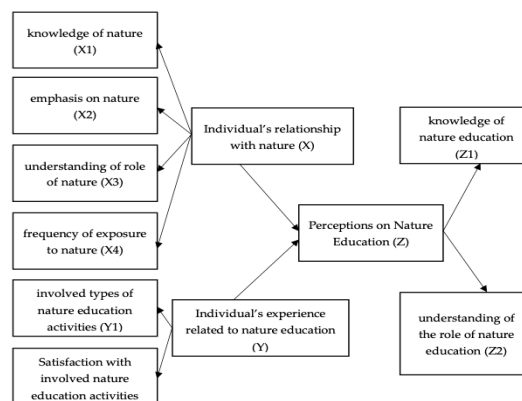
knowledge of nature (X1)

emphasis on nature (X2)

understanding of role of nature (X3)

frequency of exposure to nature (X4)

involved types of nature education activities (Y1)

Satisfaction with involved nature education activities

Individual's relationship with nature (X)

Individual's experience related to nature education (Y)

Perceptions on Nature Education (Z)

knowledge of nature education (Z1)

understanding of the role of nature education (Z2)